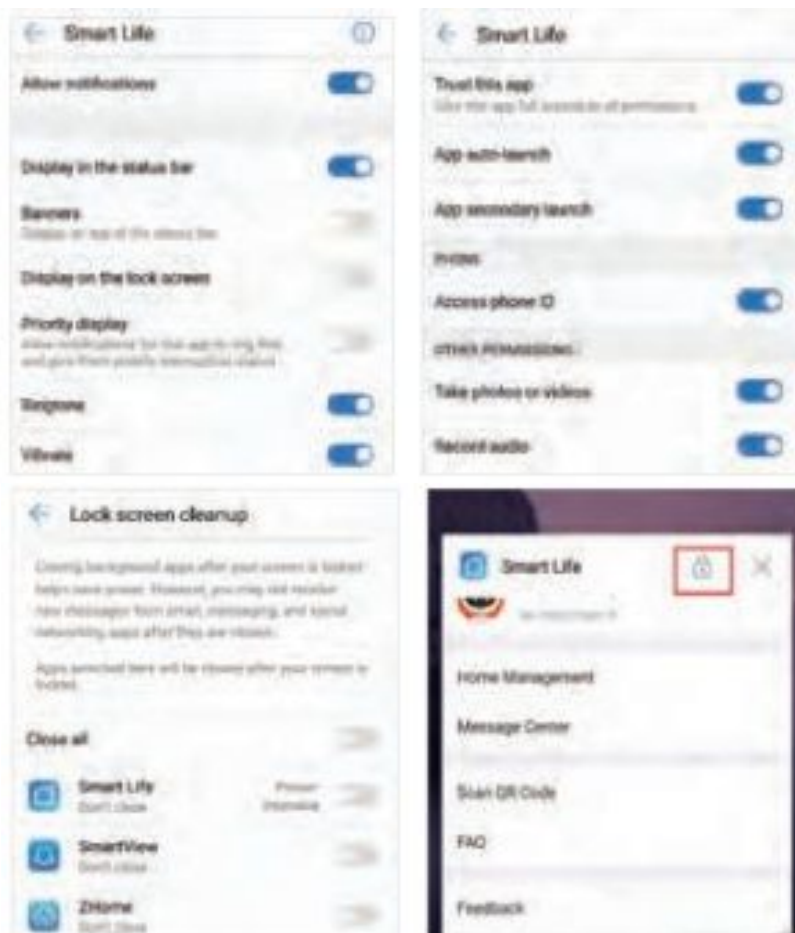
Smart Life

Allow notifications

Display in the status bar

Banners
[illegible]

Display on the lock screen

Priority display
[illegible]

Ringtone

Vibrate

Smart Life

Trust this app
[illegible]

App auto-launch

App secondary launch

PHONE

Access phone ID

OTHER PERMISSIONS

Take photos or videos

Record audio

Lock screen cleanup

Closing background apps after your screen is locked helps save power. However, you may not receive new messages from email, messaging, and social networking apps after they are closed.

Apps selected here will be closed after your screen is locked.

Close all

Smart Life
Don't close
Power intensive

SmartView
Don't close

ZHome
Don't close

Smart Life

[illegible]

Home Management

Message Center

Scan QR Code

FAQ

Feedback